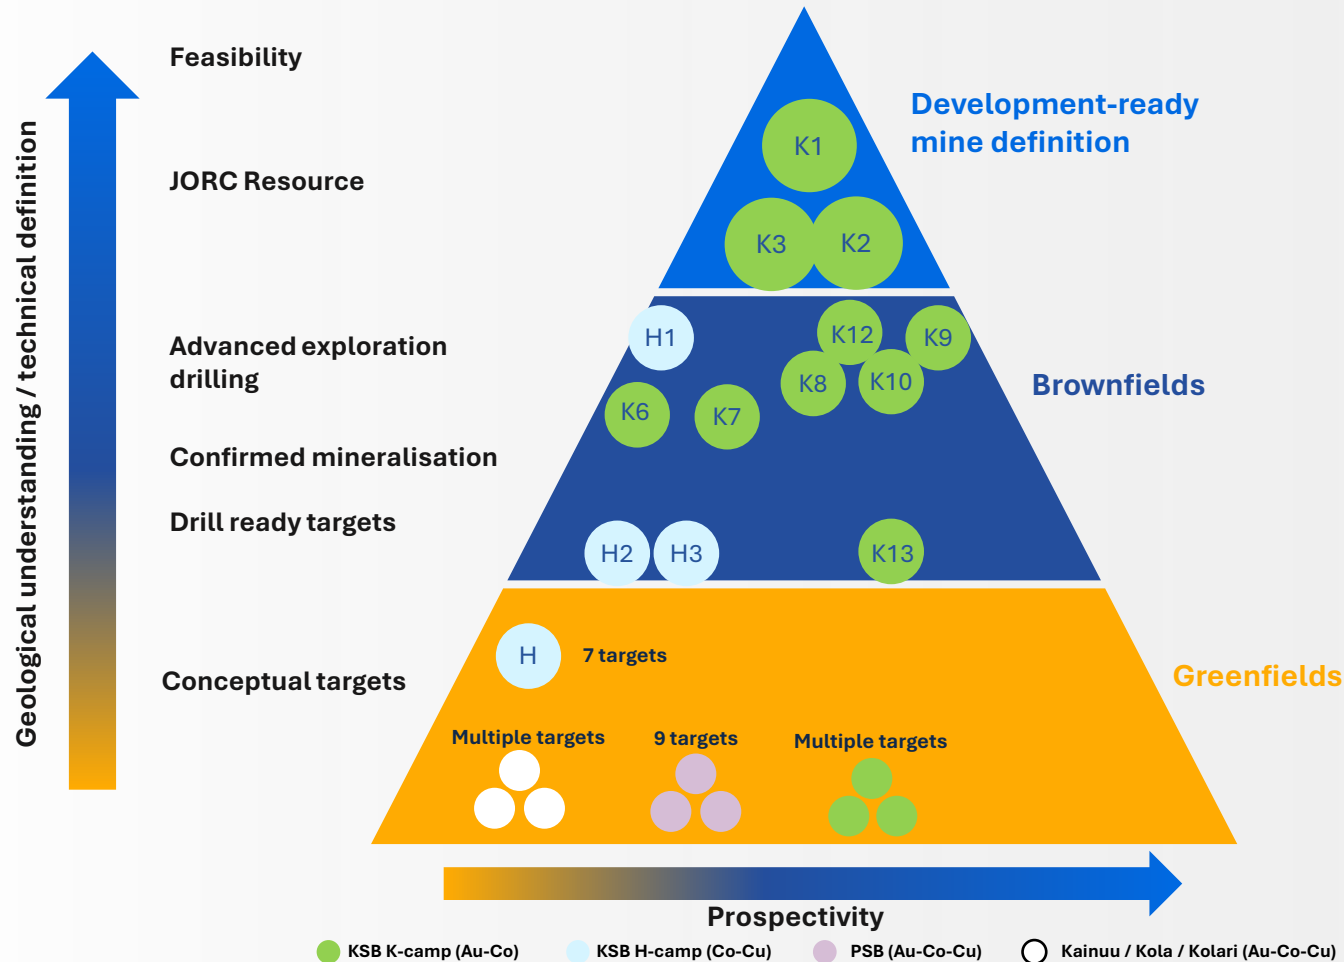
Geological understanding / technical definition

Feasibility

JORC Resource

Advanced exploration drilling

Confirmed mineralisation

Drill ready targets

Conceptual targets

K1
K3
K2

Development-ready mine definition

H1
K12
K9
K8
K10
K6
K7

Brownfields

H2
H3
K13

H
7 targets

Greenfields

Multiple targets
9 targets
Multiple targets

Prospectivity

KSB K-camp (Au-Co)
KSB H-camp (Co-Cu)
PSB (Au-Co-Cu)
Kainuu / Kola / Kolari (Au-Co-Cu)